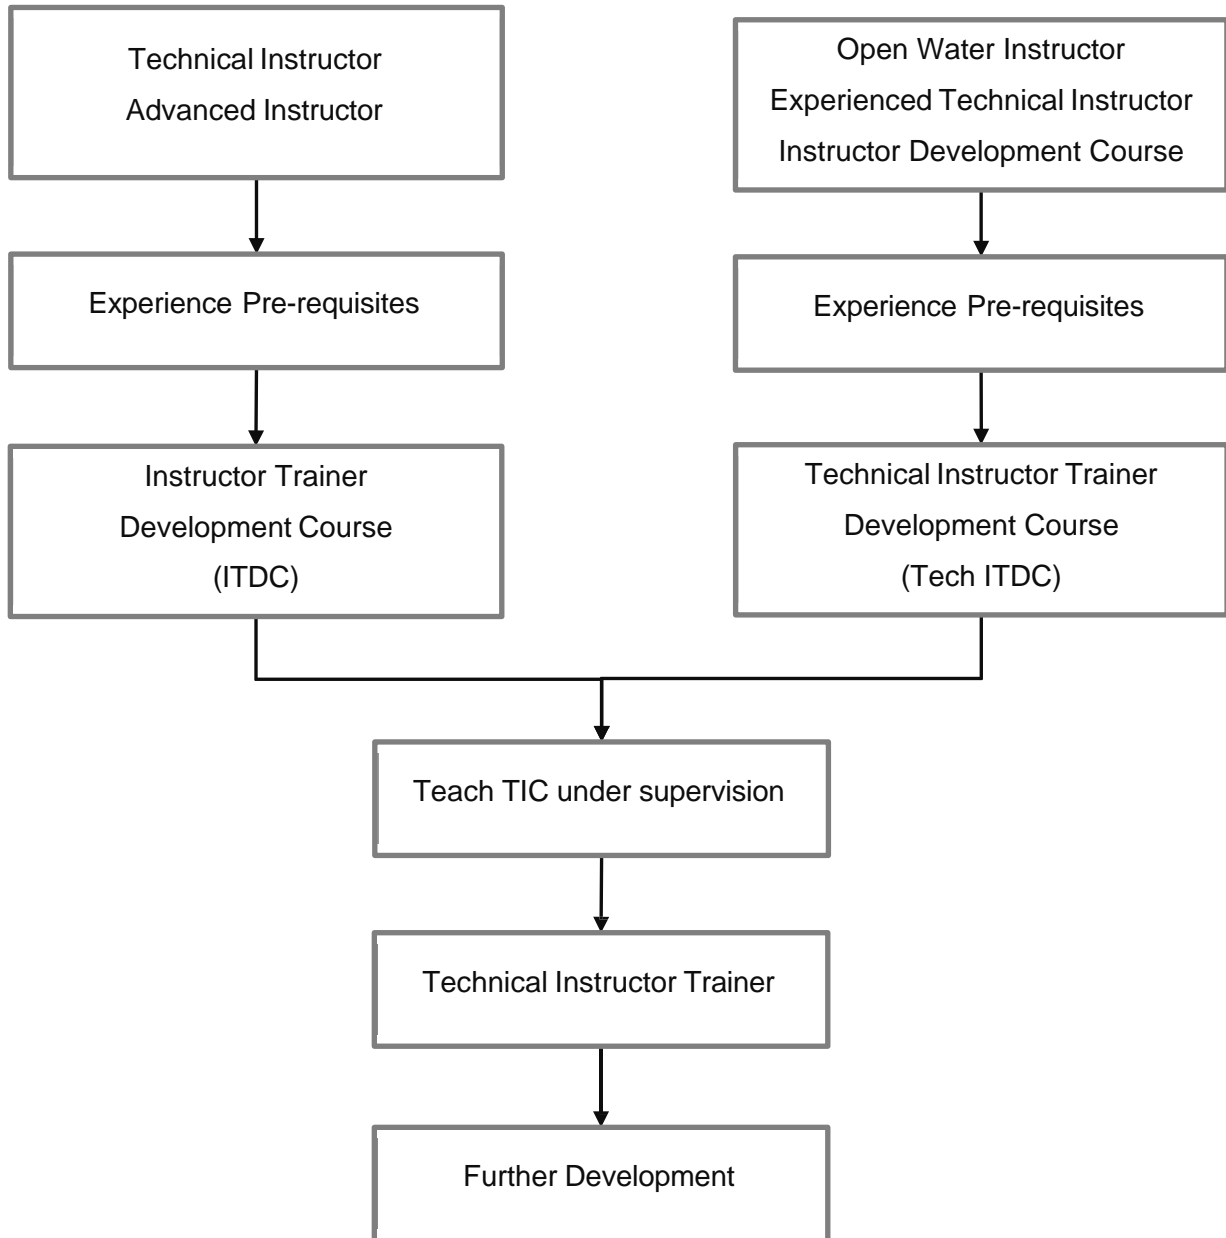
Technical Instructor
Advanced Instructor

Experience Pre-requisites

Instructor Trainer
Development Course
(ITDC)

Open Water Instructor
Experienced Technical Instructor
Instructor Development Course

Experience Pre-requisites

Technical Instructor Trainer
Development Course
(Tech ITDC)

Teach TIC under supervision

Technical Instructor Trainer

Further Development